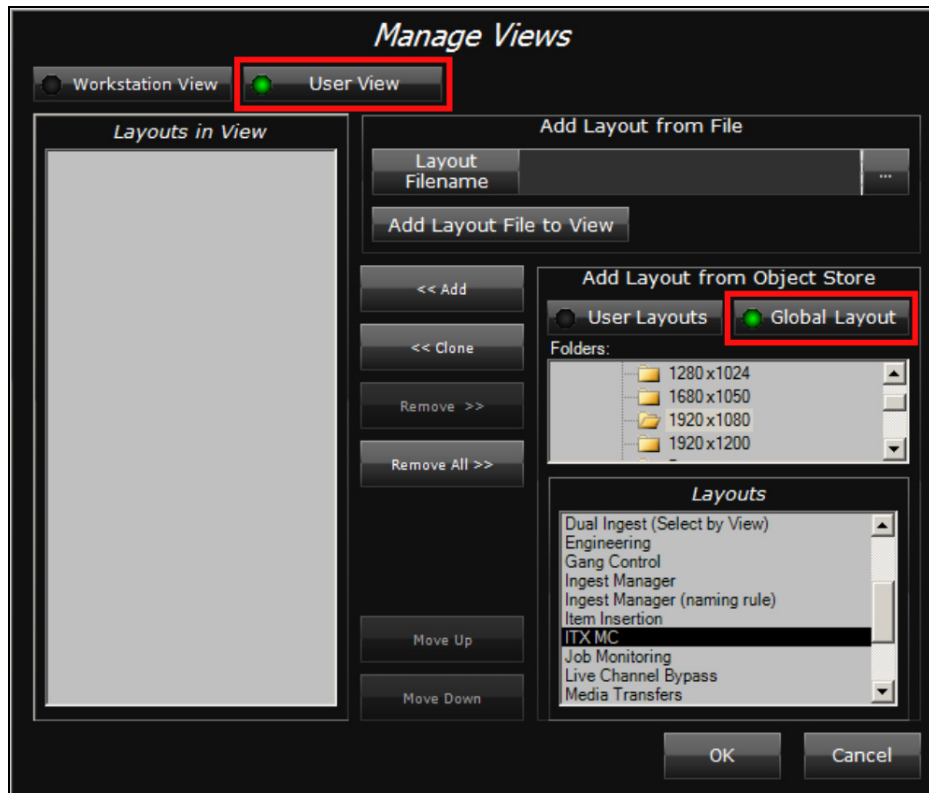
Manage Views

Workstation View

User View

Layouts in View

Add Layout from File

Layout Filename

...

Add Layout File to View

<< Add

<< Clone

Remove >>

Remove All >>

Move Up

Move Down

Add Layout from Object Store

User Layouts

Global Layout

Folders:

1280x1024
1680x1050
1920x1080
1920x1200

Layouts

Dual Ingest (Select by View)
Engineering
Gang Control
Ingest Manager
Ingest Manager (naming rule)
Item Insertion
ITX MC
Job Monitoring
Live Channel Bypass
Media Transfers

OK

Cancel